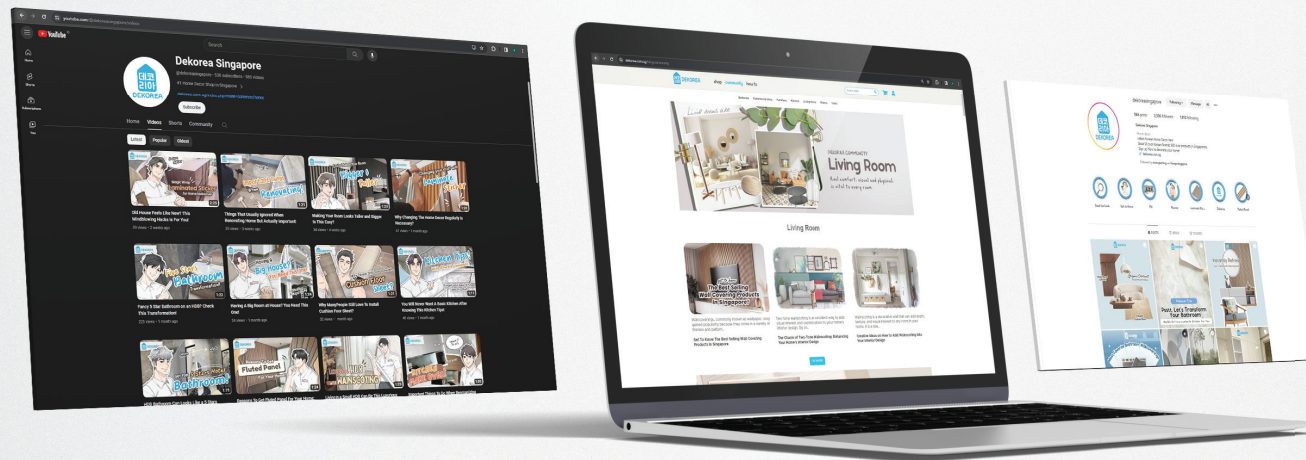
YouTube

Search

Home

Shorts

Subscriptions

You

Dekorea Singapore

@dekoreasingapore · 138 subscribers · 165 videos

#1 Home Decor Shop in Singapore

Subscribe

Home Videos Shorts Community

Latest Popular Oldest

Laminated Sticker

Renovating

Wallpaper

Old House Feels Like New? This Mindblowing Hack is For You!

Things That Usually Ignored When Renovating Home But Actually Important

Making Your Room Looks Taller and Bigger Is This Easy?

Why Changing The Home Decor Regularly is Necessary?

Bathroom

Big House?

Cushion Floor Sheet

Kitchen Tips

Fancy 5 Star Bathroom on an HDB? Check This Transformation!

Having A Big Room at House? You Need This One!

Why Many People Still Love To Install Cushion Floor Sheet?

You Will Never Want A Basic Kitchen After Knowing This Kitchen Tips!

Bathroom

Fluted Panel

Wainscoting

DEKOREA

shop community how to

Living Room

DEKOREA COMMUNITY

Living Room

Living Room

The Best Selling Wall Covering Products In Singapore

Get To Know The Best Selling Wall Covering Products In Singapore

The Charm of Two-Tone Wainscoting: Enhancing Your Home's Interior Design

Creative Ideas on How to Add Wainscoting Into Your Interior Design

dekoreasingapore

Following Message

Dekorea Singapore

Recently Retiling

Bathroom

Psst.. Let's Transform Your Bathroom